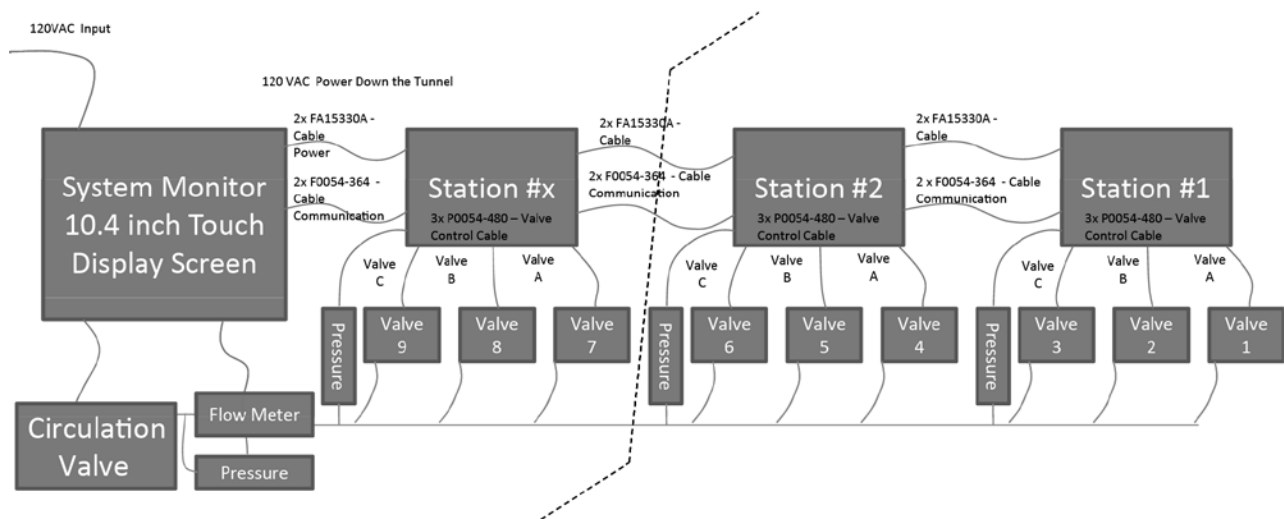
120VAC Input

120 VAC Power Down the Tunnel

2x FA15330A - Cable Power

2x F0054-364 - Cable Communication

System Monitor 10.4 inch Touch Display Screen

Station #x

3x P0054-480 – Valve Control Cable

2x FA15330A - Cable

2x F0054-364 - Cable Communication

Station #2

3x P0054-480 – Valve Control Cable

2x FA15330A - Cable

2 x F0054-364 - Cable Communication

Station #1

3x P0054-480 – Valve Control Cable

Valve C

Valve B

Valve A

Valve C

Valve B

Valve A

Valve C

Valve B

Valve A

Pressure

Valve 9

Valve 8

Valve 7

Pressure

Valve 6

Valve 5

Valve 4

Pressure

Valve 3

Valve 2

Valve 1

Circulation Valve

Flow Meter

Pressure